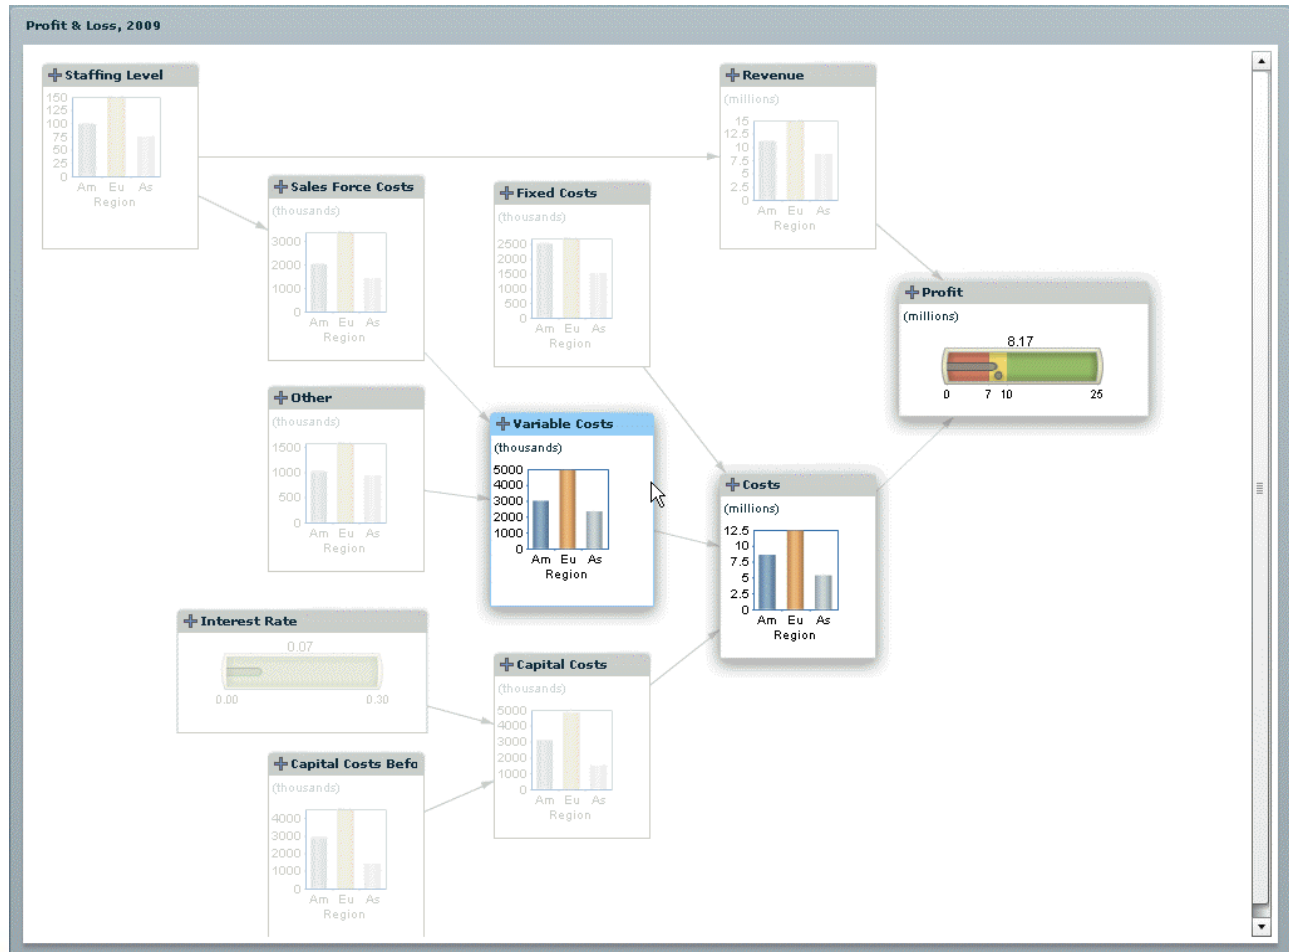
Profit & Loss, 2009

Staffing Level
150
125
100
75
50
25
0
Am Eu As
Region

Revenue
(millions)
15
12.5
10
7.5
5
2.5
0
Am Eu As
Region

Sales Force Costs
(thousands)
3000
2000
1000
0
Am Eu As
Region

Fixed Costs
(thousands)
2500
2000
1500
1000
500
0
Am Eu As
Region

Profit
(millions)
8.17
0 7 10 25

Other
(thousands)
1500
1000
500
0
Am Eu As
Region

Variable Costs
(thousands)
5000
4000
3000
2000
1000
0
Am Eu As
Region

Costs
(millions)
12.5
10
7.5
5
2.5
0
Am Eu As
Region

Interest Rate
0.07
0.00 0.30

Capital Costs
(thousands)
5000
4000
3000
2000
1000
0
Am Eu As
Region

Capital Costs Befo
(thousands)
4000
3000
2000
1000
0
Am Eu As
Region